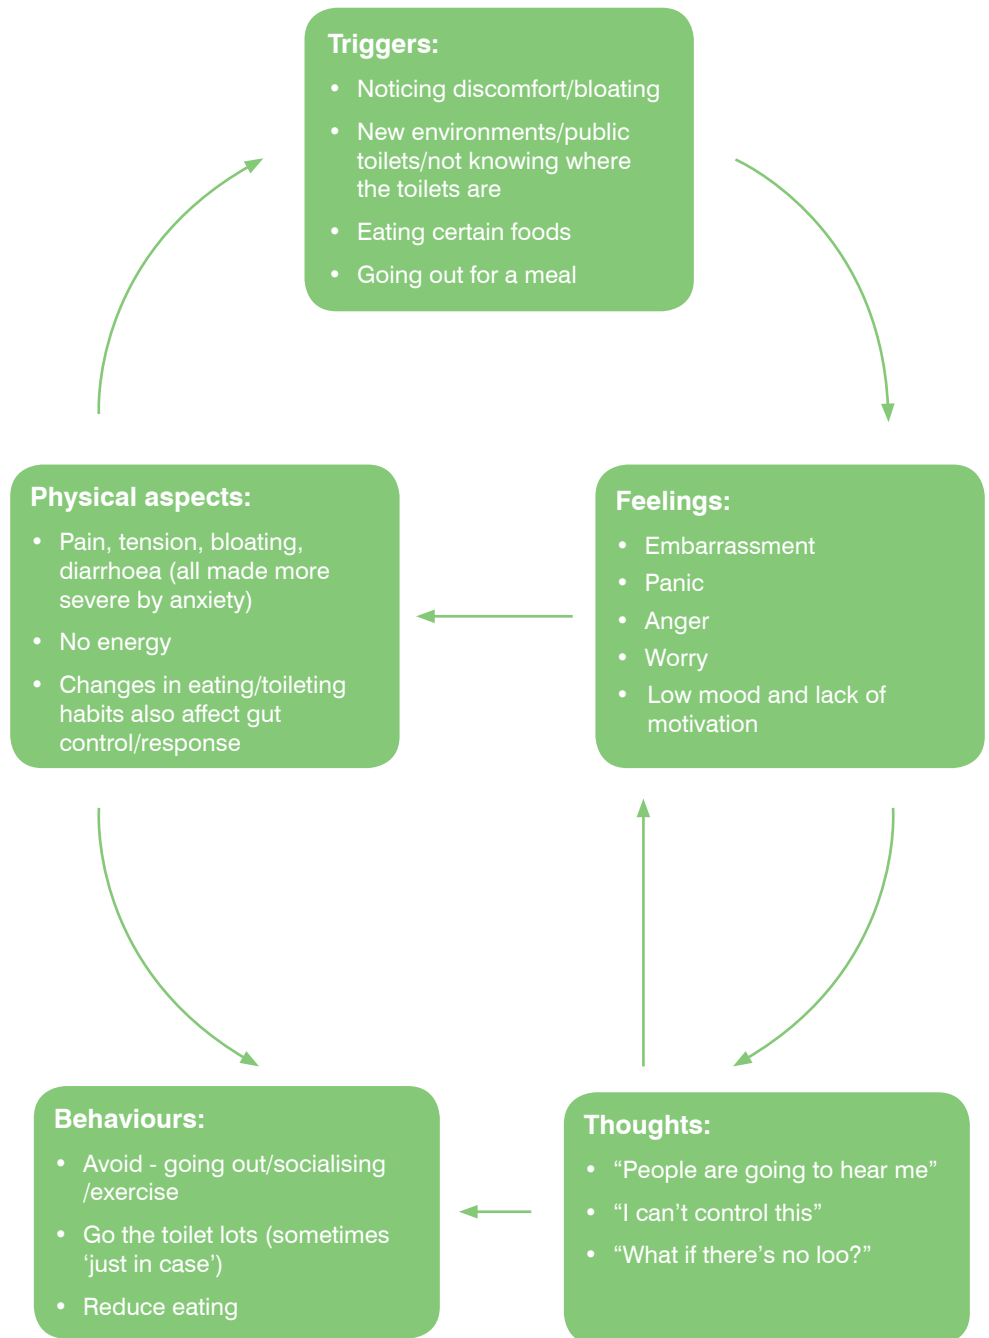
Triggers:

- Noticing discomfort/bloating
- New environments/public toilets/not knowing where the toilets are
- Eating certain foods
- Going out for a meal

Feelings:

- Embarrassment
- Panic
- Anger
- Worry
- Low mood and lack of motivation

Physical aspects:

- Pain, tension, bloating, diarrhoea (all made more severe by anxiety)
- No energy
- Changes in eating/toileting habits also affect gut control/response

Thoughts:

- “People are going to hear me”
- “I can’t control this”
- “What if there’s no loo?”

Behaviours:

- Avoid - going out/socialising /exercise
- Go the toilet lots (sometimes ‘just in case’)
- Reduce eating